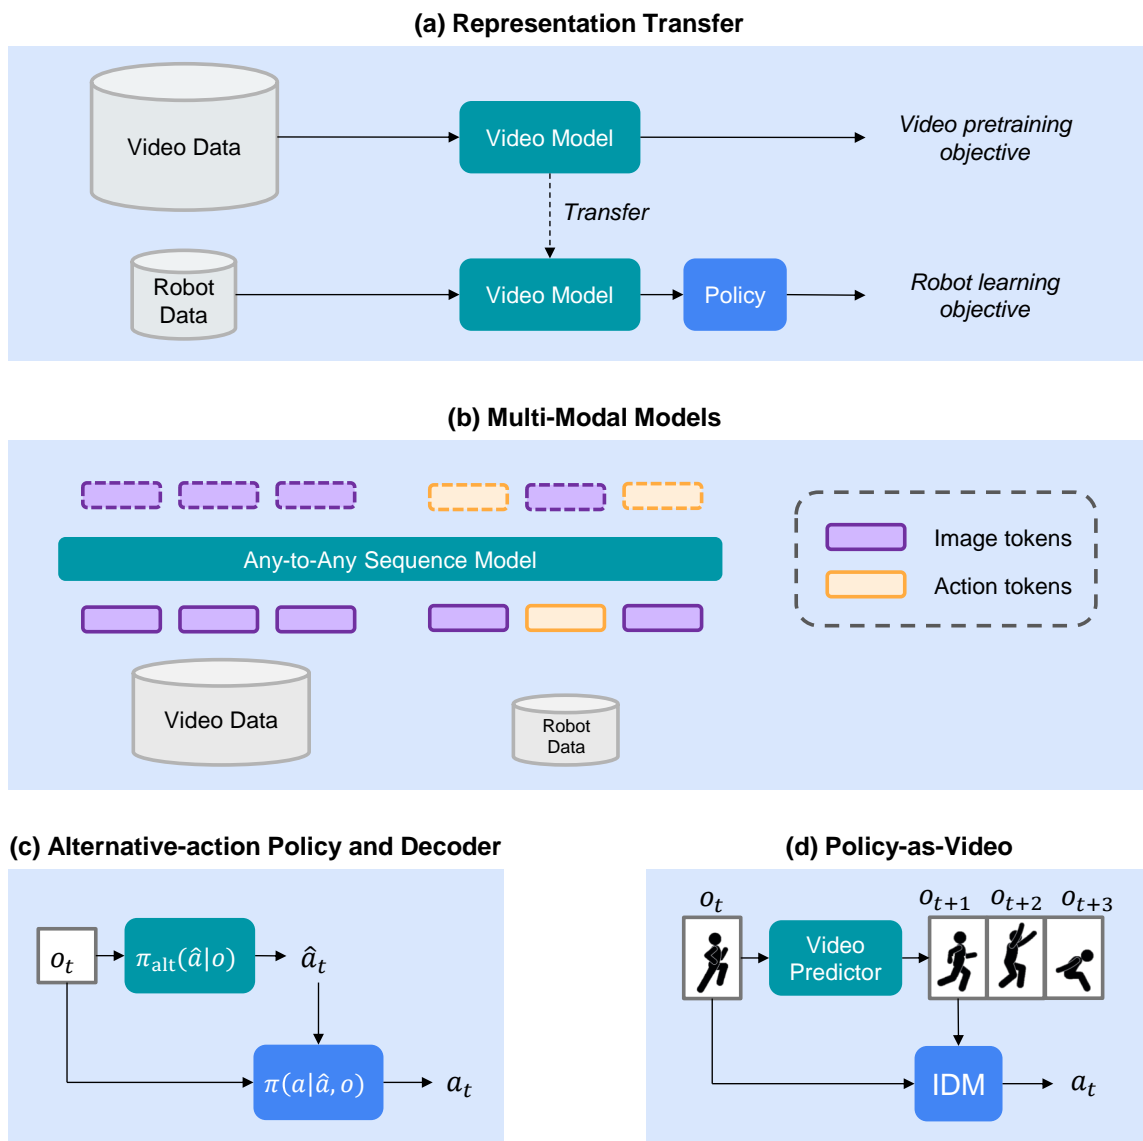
(a) Representation Transfer

Video Data

Video Model

Video pretraining objective

Transfer

Robot Data

Video Model

Policy

Robot learning objective

(b) Multi-Modal Models

Any-to-Any Sequence Model

Image tokens

Action tokens

Video Data

Robot Data

(c) Alternative-action Policy and Decoder

$o_t$

$\pi_{\text{alt}}(\hat{a}|o)$

$\hat{a}_t$

$\pi(a|\hat{a}, o)$

$a_t$

(d) Policy-as-Video

$o_t$

Video Predictor

$o_{t+1}$ $o_{t+2}$ $o_{t+3}$

IDM

$a_t$